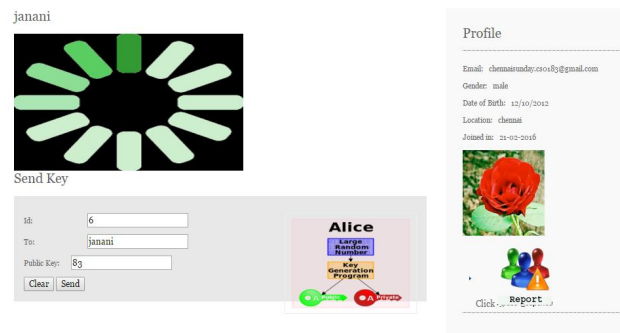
janani

Send Key

Id: 6

To: janani

Public Key: 83

Clear Send

Alice

Large Random Number

Key Generation Program

Public

Private

Profile

Email: chennaisunday.cs0183@gmail.com

Gender: male

Date of Birth: 12/10/2012

Location: chennai

Joined in: 21-02-2016

Report

Click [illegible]